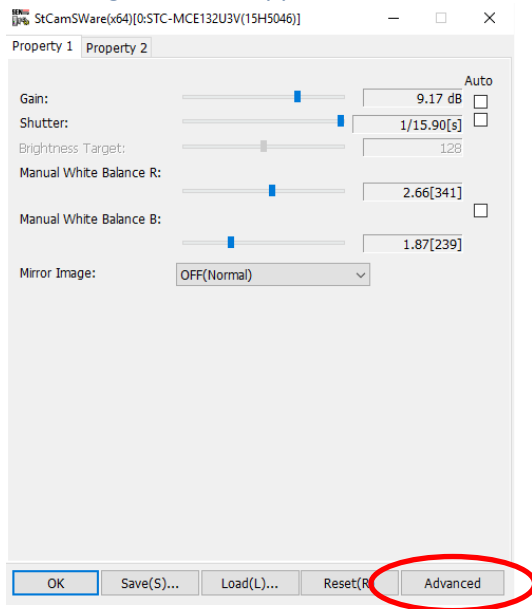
StCamSWare(x64)[0:STC-MCE132U3V(15H5046)]

Property 1 Property 2

Auto

Gain: 9.17 dB

Shutter: 1/15.90[s]

Brightness Target: 128

Manual White Balance R:

2.66[341]

Manual White Balance B:

1.87[239]

Mirror Image: OFF(Normal)

OK Save(S)... Load(L)... Reset(R) Advanced